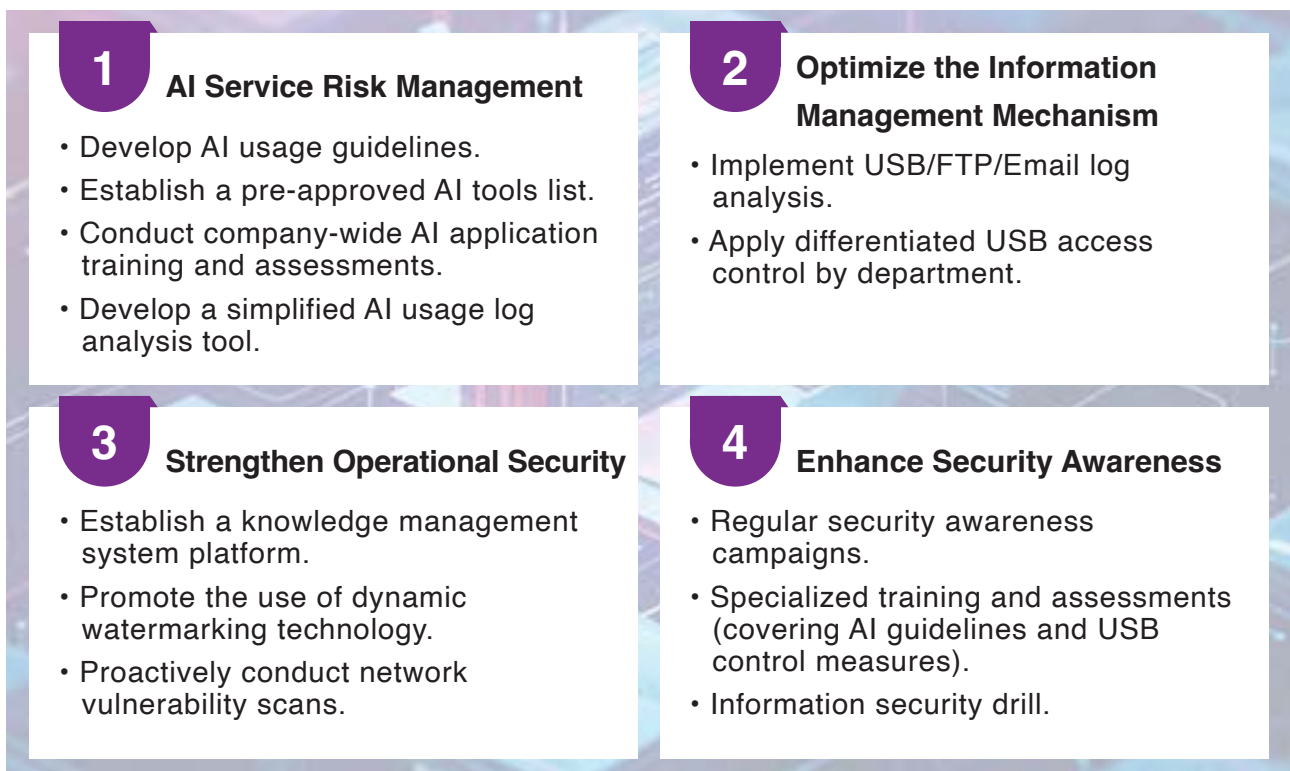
1
AI Service Risk Management

• Develop AI usage guidelines.
• Establish a pre-approved AI tools list.
• Conduct company-wide AI application training and assessments.
• Develop a simplified AI usage log analysis tool.

2
Optimize the Information Management Mechanism

• Implement USB/FTP/Email log analysis.
• Apply differentiated USB access control by department.

3
Strengthen Operational Security

• Establish a knowledge management system platform.
• Promote the use of dynamic watermarking technology.
• Proactively conduct network vulnerability scans.

4
Enhance Security Awareness

• Regular security awareness campaigns.
• Specialized training and assessments (covering AI guidelines and USB control measures).
• Information security drill.